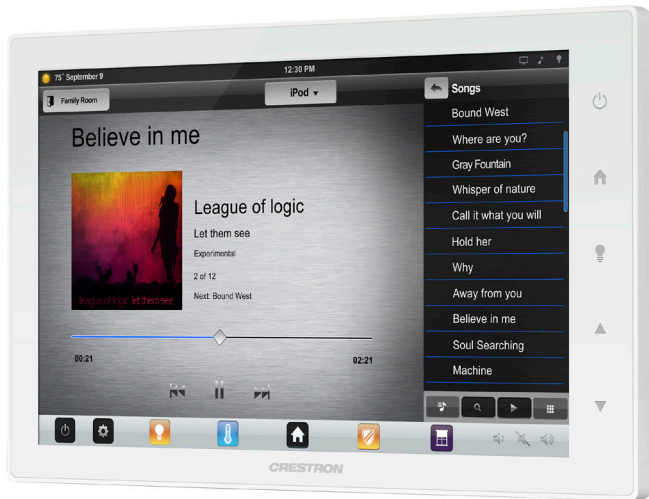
75° September 9

12:30 PM

Family Room

iPod ▾

Believe in me

League of logic

Let them see

Experimental

2 of 12

Next: Bound West

league of logic let them see

00:21

02:21

Songs

Bound West

Where are you?

Gray Fountain

Whisper of nature

Call it what you will

Hold her

Why

Away from you

Believe in me

Soul Searching

Machine

CRESTRON